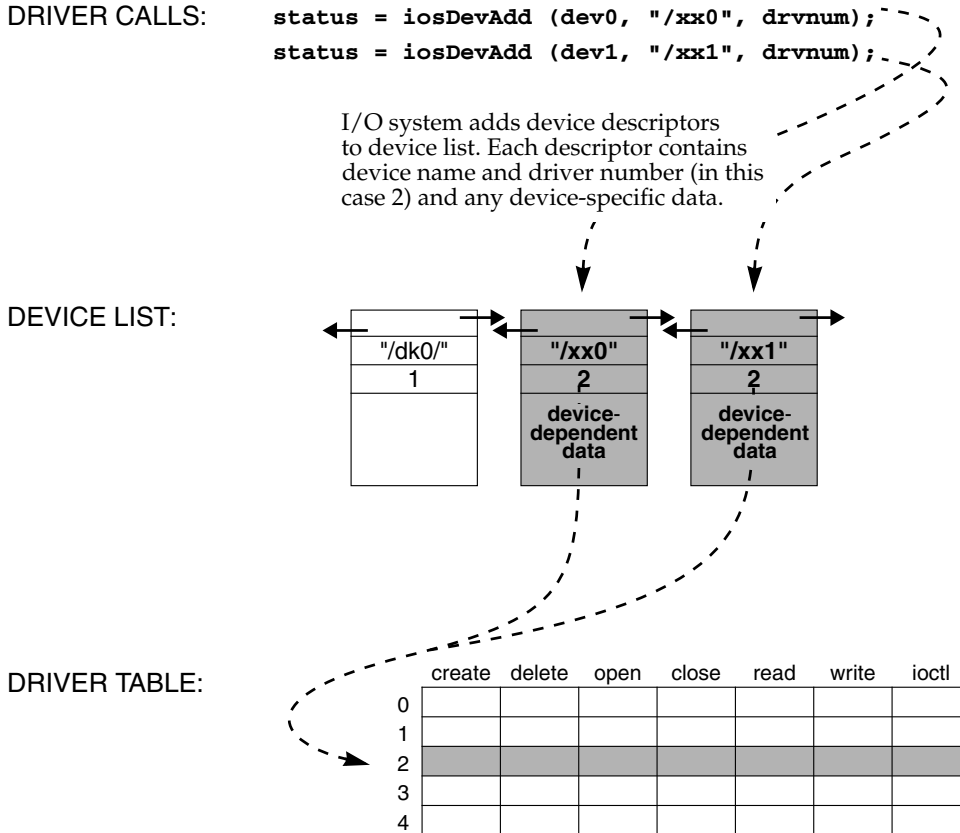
DRIVER CALLS: status = iosDevAdd (dev0, "/xx0", drvnum);
status = iosDevAdd (dev1, "/xx1", drvnum);

I/O system adds device descriptors to device list. Each descriptor contains device name and driver number (in this case 2) and any device-specific data.

DEVICE LIST:

"/dk0/"
1

"/xx0"
2
device-dependent data

"/xx1"
2
device-dependent data

DRIVER TABLE:

| | create | delete | open | close | read | write | ioctl |
|---|---|---|---|---|---|---|---|
| 0 | | | | | | | |
| 1 | | | | | | | |
| 2 | | | | | | | |
| 3 | | | | | | | |
| 4 | | | | | | | |